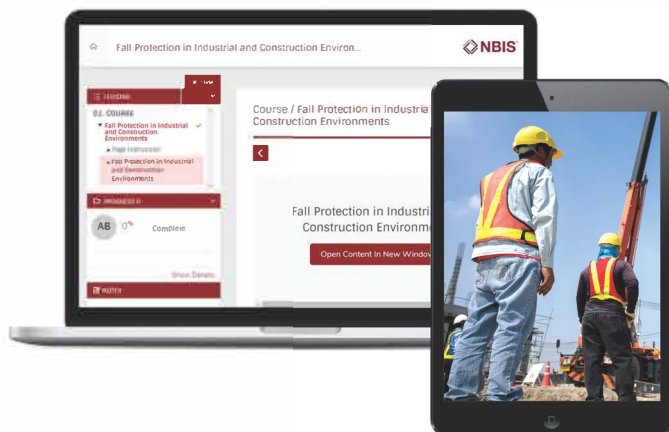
Fall Protection in Industrial and Construction Environ...

NBIS

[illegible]

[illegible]

D2. COURSE

Fall Protection in Industrial and Construction Environments

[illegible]

Fall Protection in Industrial and Construction Environments

PROGRESS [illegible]

AB 0% Complete

Show Details

NOTES

Course / Fall Protection in Industria Construction Environments

Fall Protection in Industri Construction Environm

Open Content In New Window